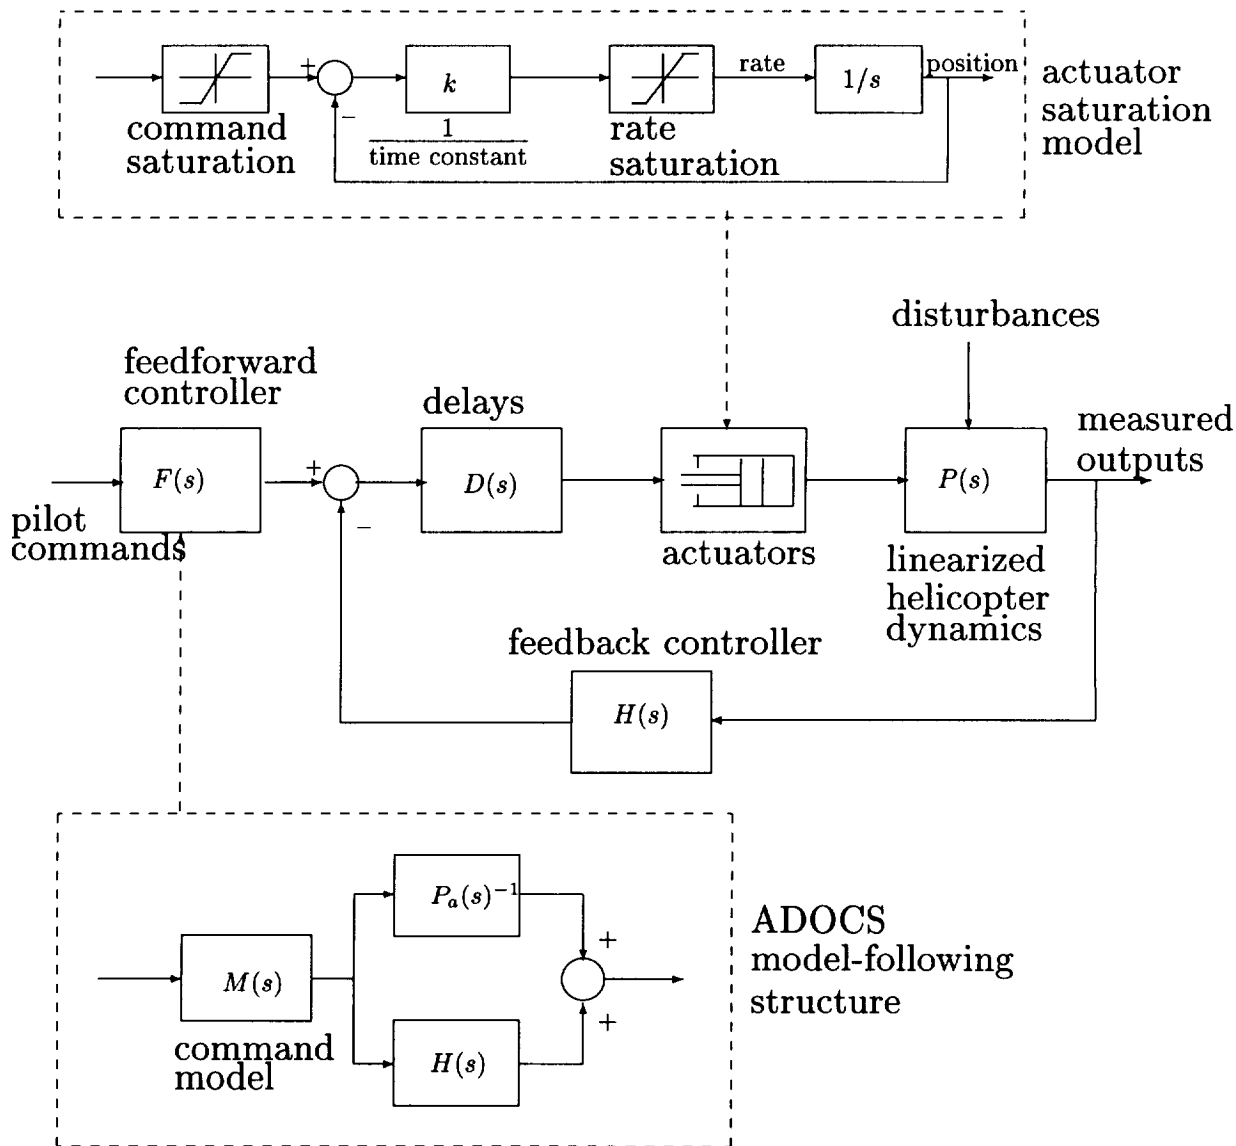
+
−
$k$
$\frac{1}{\text{time constant}}$
command saturation
rate
rate saturation
$1/s$
position
actuator saturation model

disturbances
feedforward controller
delays
measured outputs
$F(s)$
+
−
$D(s)$
$P(s)$
pilot commands
actuators
linearized helicopter dynamics
feedback controller
$H(s)$

$P_a(s)^{-1}$
+
+
$M(s)$
$H(s)$
command model
ADOCS model-following structure